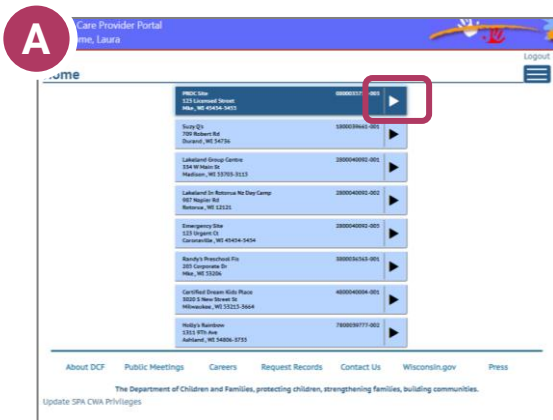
A

Care Provider Portal
ome, Laura

Logout

ome

PROC Site
125 Licensed Street
Mke , WI 45454-3455
0000033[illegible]-003

Suzy Q's
709 Robert Rd
Durand , WI 54736
1000039461-001

Lakeland Group Centre
554 W Main St
Madison , WI 53703-3113
2800040092-001

Lakeland In Rotorua Nz Day Camp
987 Napier Rd
Rotorua , WI 12121
2800040092-002

Emergency Site
123 Urgent Ct
Coronaville , WI 45454-5454
2800040092-003

Randy's Preschool Fix
285 Corporate Dr
Mke , WI 53206
3800036343-001

Certified Dream Kids Place
3020 S New Street St
Milwaukee , WI 53215-3664
4800040004-001

Holly's Rainbow
1311 9Th Ave
Ashland , WI 54806-3733
7800039777-002

About DCF Public Meetings Careers Request Records Contact Us Wisconsin.gov Press

The Department of Children and Families, protecting children, strengthening families, building communities.

Update SPA CWA Privileges